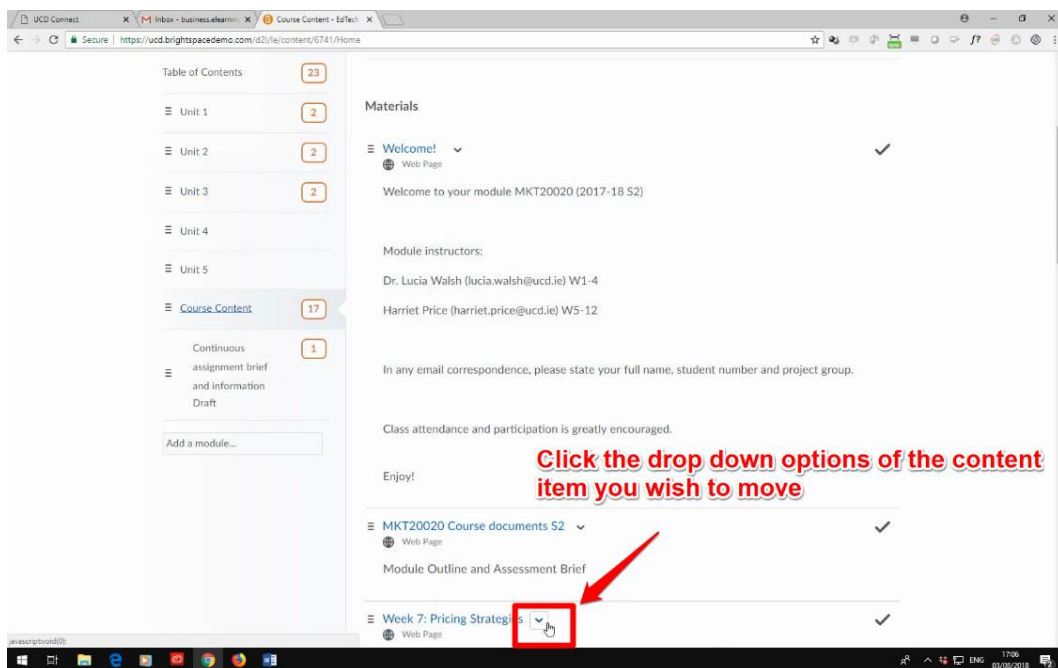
UCD Connect | Inbox - business.elearnin | Course Content - EdTech

Secure | https://ucd.brightspacedemo.com/d2l/le/content/6741/Home

Table of Contents 23

Unit 1 2

Unit 2 2

Unit 3 2

Unit 4

Unit 5

Course Content 17

Continuous assignment brief and information Draft 1

Add a module...

Materials

Welcome!
Web Page

Welcome to your module MKT20020 (2017-18 S2)

Module instructors:

Dr. Lucia Walsh (lucia.walsh@ucd.ie) W1-4

Harriet Price (harriet.price@ucd.ie) W5-12

In any email correspondence, please state your full name, student number and project group.

Class attendance and participation is greatly encouraged.

Enjoy!

Click the drop down options of the content item you wish to move

MKT20020 Course documents S2
Web Page

Module Outline and Assessment Brief

Week 7: Pricing Strategies
Web Page

javascript:void(0);

ENG 17:06 03/08/2018